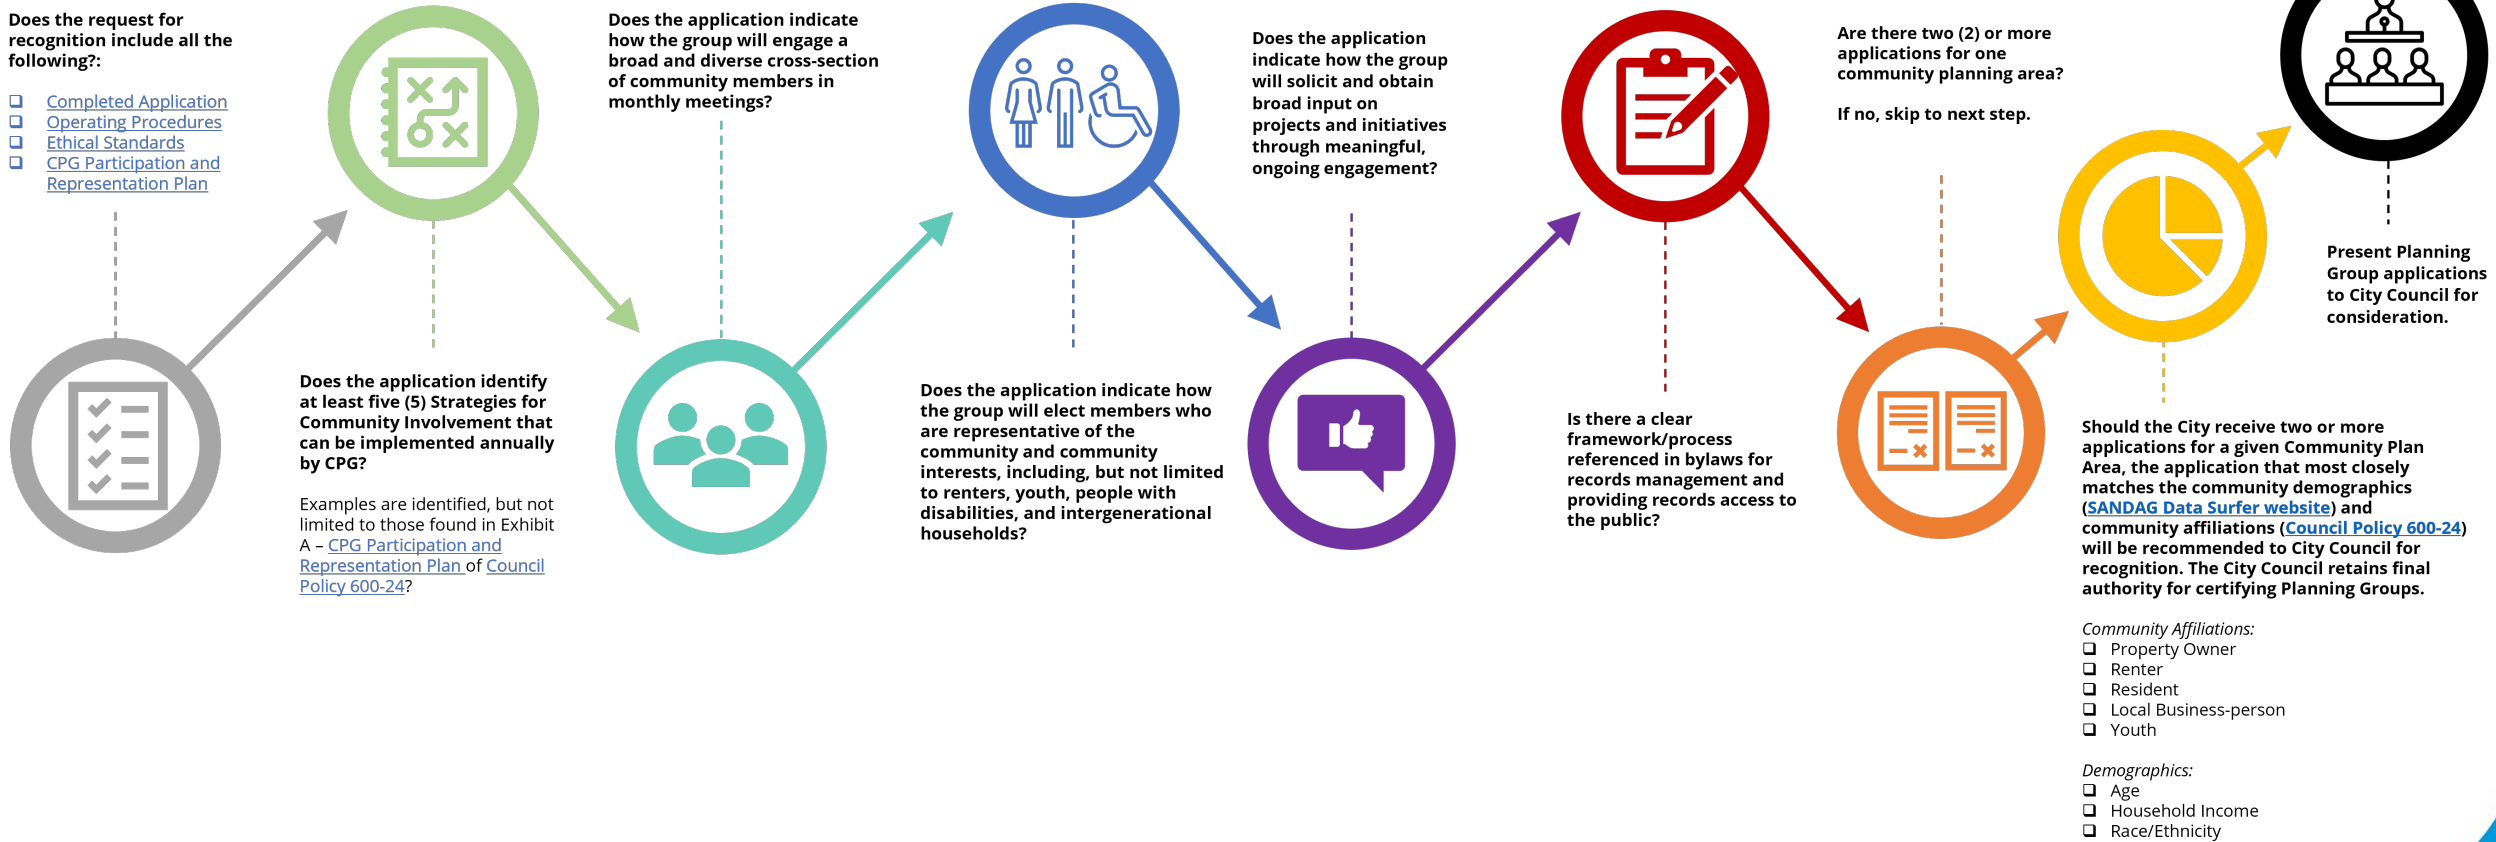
Does the request for recognition include all the following?:

❑ Completed Application
❑ Operating Procedures
❑ Ethical Standards
❑ CPG Participation and Representation Plan

Does the application identify at least five (5) Strategies for Community Involvement that can be implemented annually by CPG?

Examples are identified, but not limited to those found in Exhibit A – CPG Participation and Representation Plan of Council Policy 600-24?

Does the application indicate how the group will engage a broad and diverse cross-section of community members in monthly meetings?

Does the application indicate how the group will elect members who are representative of the community and community interests, including, but not limited to renters, youth, people with disabilities, and intergenerational households?

Does the application indicate how the group will solicit and obtain broad input on projects and initiatives through meaningful, ongoing engagement?

Is there a clear framework/process referenced in bylaws for records management and providing records access to the public?

Are there two (2) or more applications for one community planning area?

If no, skip to next step.

Should the City receive two or more applications for a given Community Plan Area, the application that most closely matches the community demographics (SANDAG Data Surfer website) and community affiliations (Council Policy 600-24) will be recommended to City Council for recognition. The City Council retains final authority for certifying Planning Groups.

Community Affiliations:
❑ Property Owner
❑ Renter
❑ Resident
❑ Local Business-person
❑ Youth

Demographics:
❑ Age
❑ Household Income
❑ Race/Ethnicity

Present Planning Group applications to City Council for consideration.